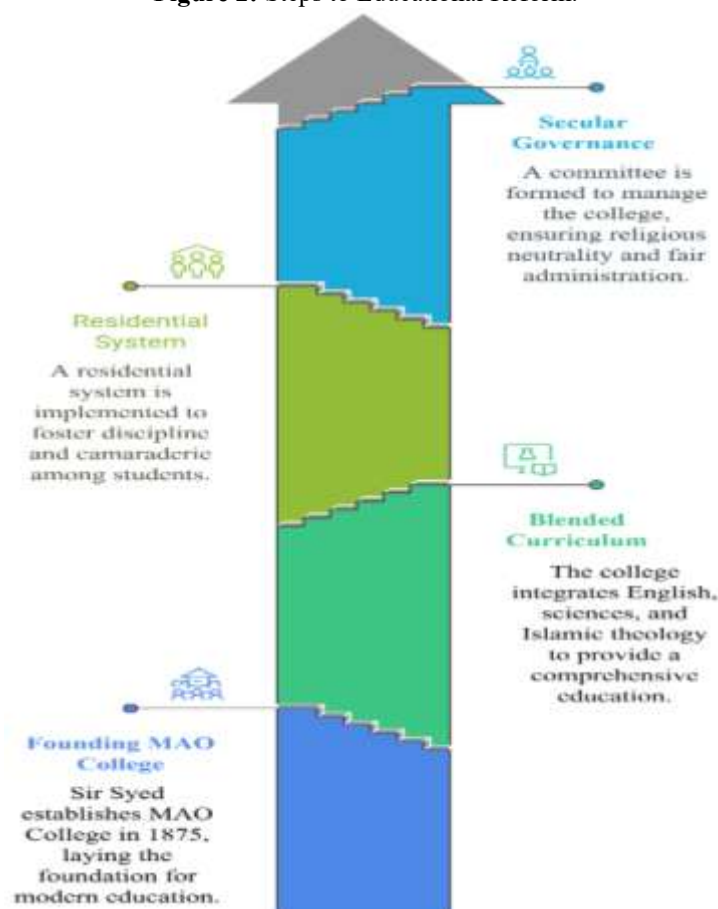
Figure 2: Steps to Educational Reform

Secular Governance

A committee is formed to manage the college, ensuring religious neutrality and fair administration.

Residential System

A residential system is implemented to foster discipline and camaraderie among students.

Blended Curriculum

The college integrates English, sciences, and Islamic theology to provide a comprehensive education.

Founding MAO College

Sir Syed establishes MAO College in 1875, laying the foundation for modern education.